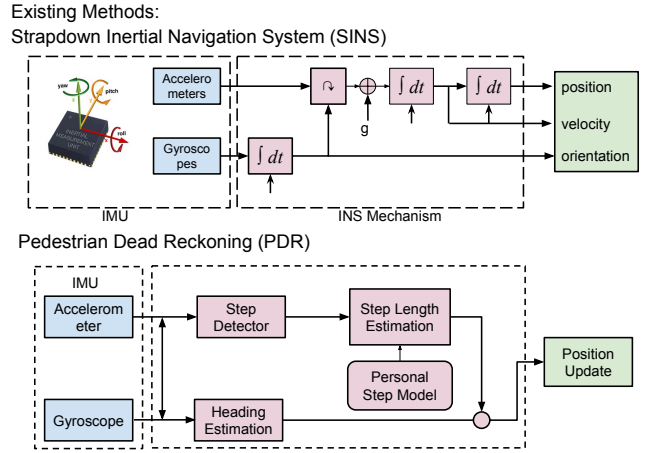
Existing Methods:
Strapdown Inertial Navigation System (SINS)

yaw
pitch
roll

Accelerometers

Gyroscopes

$\int dt$

$\int dt$

$\int dt$

g

position

velocity

orientation

IMU

INS Mechanism

Pedestrian Dead Reckoning (PDR)

IMU

Accelerometer

Gyroscope

Step Detector

Step Length Estimation

Personal Step Model

Heading Estimation

Position Update